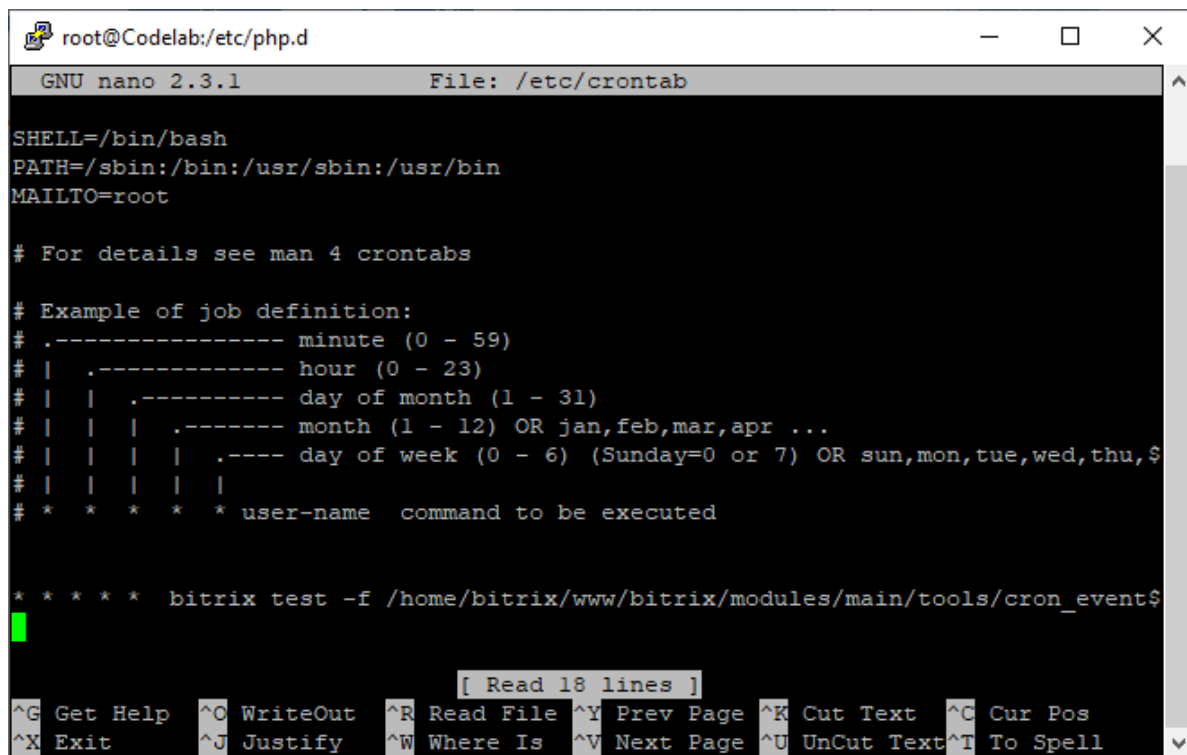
root@Codelab:/etc/php.d

GNU nano 2.3.1 File: /etc/crontab

SHELL=/bin/bash
PATH=/sbin:/bin:/usr/sbin:/usr/bin
MAILTO=root

# For details see man 4 crontabs

# Example of job definition:
# .---------------- minute (0 - 59)
# | .------------- hour (0 - 23)
# | | .---------- day of month (1 - 31)
# | | | .------- month (1 - 12) OR jan,feb,mar,apr ...
# | | | | .---- day of week (0 - 6) (Sunday=0 or 7) OR sun,mon,tue,wed,thu,$
# | | | | |
# * * * * * user-name command to be executed

* * * * * bitrix test -f /home/bitrix/www/bitrix/modules/main/tools/cron_event$

[ Read 18 lines ]

^G Get Help ^O WriteOut ^R Read File ^Y Prev Page ^K Cut Text ^C Cur Pos
^X Exit ^J Justify ^W Where Is ^V Next Page ^U UnCut Text ^T To Spell